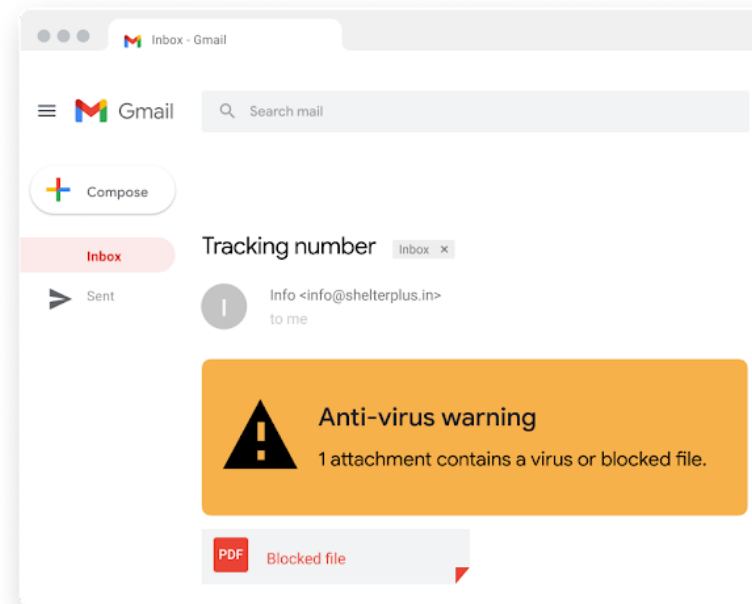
Inbox - Gmail

Gmail

Search mail

Compose

Inbox

Sent

Tracking number Inbox ×

I

Info <info@shelterplus.in>
to me

Anti-virus warning
1 attachment contains a virus or blocked file.

PDF Blocked file